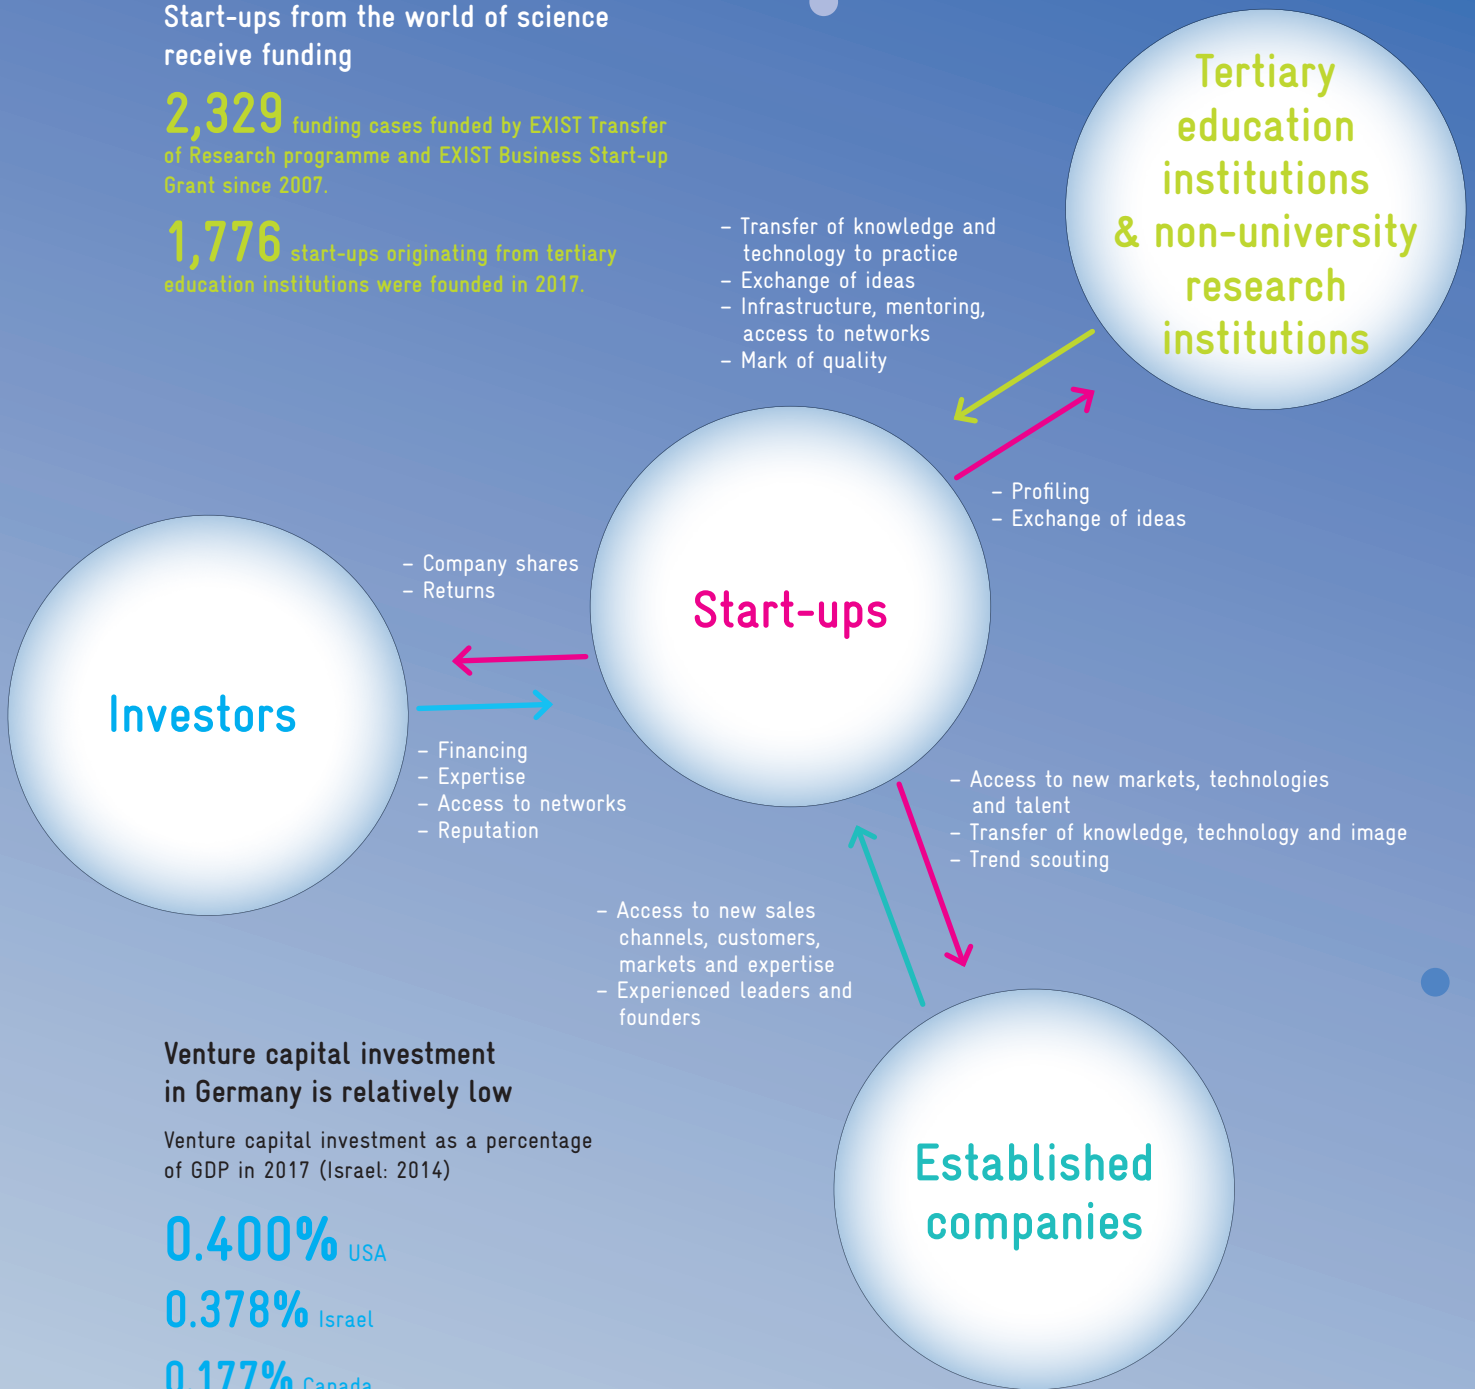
Start-ups from the world of science receive funding

2,329 funding cases funded by EXIST Transfer of Research programme and EXIST Business Start-up Grant since 2007.

1,776 start-ups originating from tertiary education institutions were founded in 2017.

Tertiary education institutions & non-university research institutions

– Transfer of knowledge and technology to practice
– Exchange of ideas
– Infrastructure, mentoring, access to networks
– Mark of quality

– Profiling
– Exchange of ideas

Start-ups

– Company shares
– Returns

Investors

– Financing
– Expertise
– Access to networks
– Reputation

– Access to new markets, technologies and talent
– Transfer of knowledge, technology and image
– Trend scouting

– Access to new sales channels, customers, markets and expertise
– Experienced leaders and founders

Established companies

Venture capital investment in Germany is relatively low

Venture capital investment as a percentage of GDP in 2017 (Israel: 2014)

0.400% USA

0.378% Israel

0.177% Canada